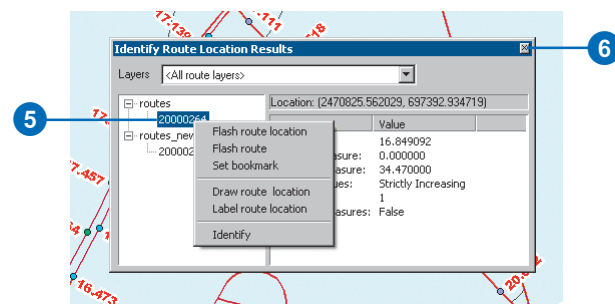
17.139

.111

718

Identify Route Location Results

6

Layers <All route layers>

5

routes

20000264

routes_new

200002

Location: (2470825.562029, 697392.934719)

Value

16.849092

asure: 0.000000

asure: 34.470000

ues: Strictly Increasing

1

asures: False

Flash route location

Flash route

Set bookmark

Draw route location

Label route location

Identify

17.

7.457

54

16.473

20.